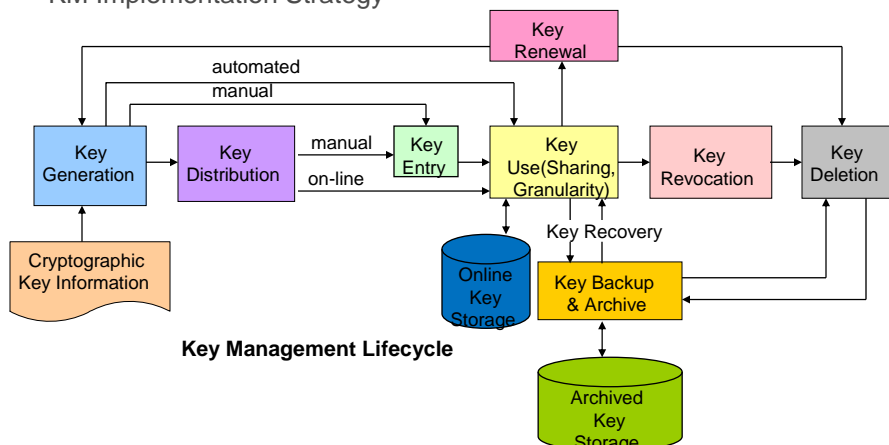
KM Implementation Strategy

Key Renewal

automated

manual

Key Generation

Key Distribution

manual

on-line

Key Entry

Key Use(Sharing, Granularity)

Key Revocation

Key Deletion

Cryptographic Key Information

Online Key Storage

Key Recovery

Key Backup & Archive

Key Management Lifecycle

Archived Key Storage